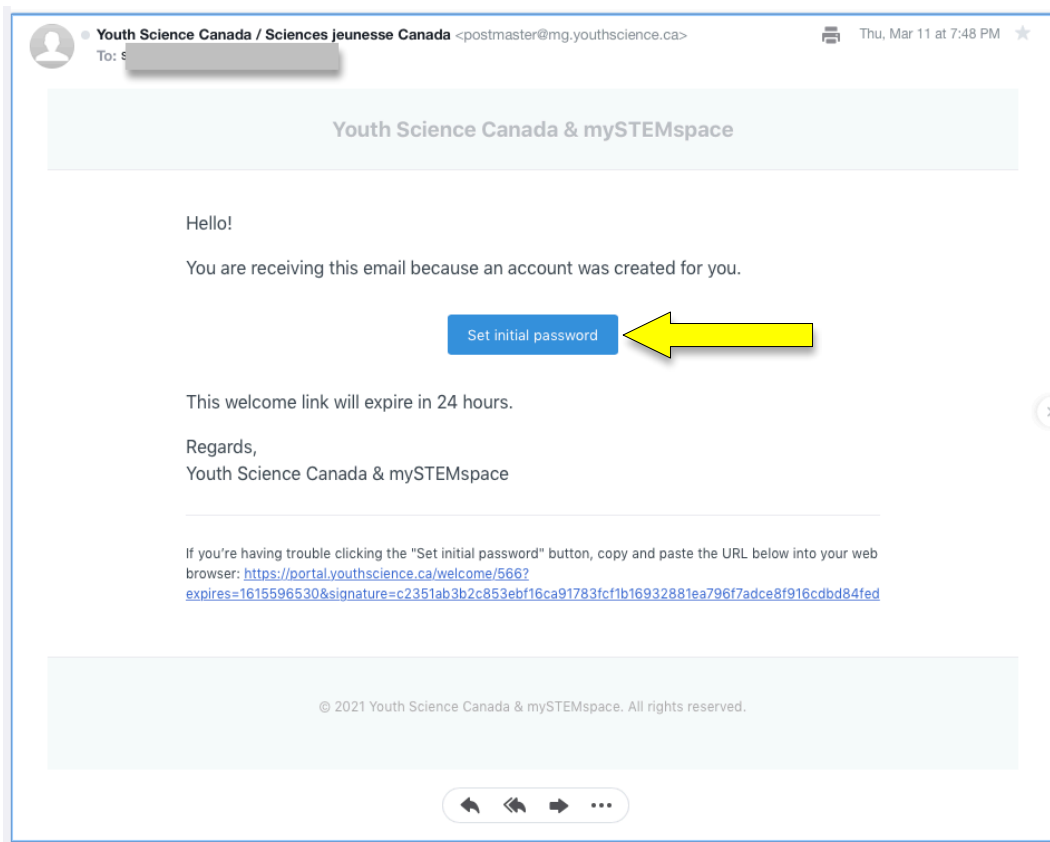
Youth Science Canada / Sciences jeunesse Canada <postmaster@mg.youthscience.ca>
To: s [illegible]

Thu, Mar 11 at 7:48 PM

Youth Science Canada & mySTEMspace

Hello!

You are receiving this email because an account was created for you.

Set initial password

This welcome link will expire in 24 hours.

Regards,
Youth Science Canada & mySTEMspace

If you're having trouble clicking the "Set initial password" button, copy and paste the URL below into your web browser: https://portal.youthscience.ca/welcome/566?expires=1615596530&signature=c2351ab3b2c853ebf16ca91783fcf1b16932881ea796f7adce8f916cdbd84fed

© 2021 Youth Science Canada & mySTEMspace. All rights reserved.

...